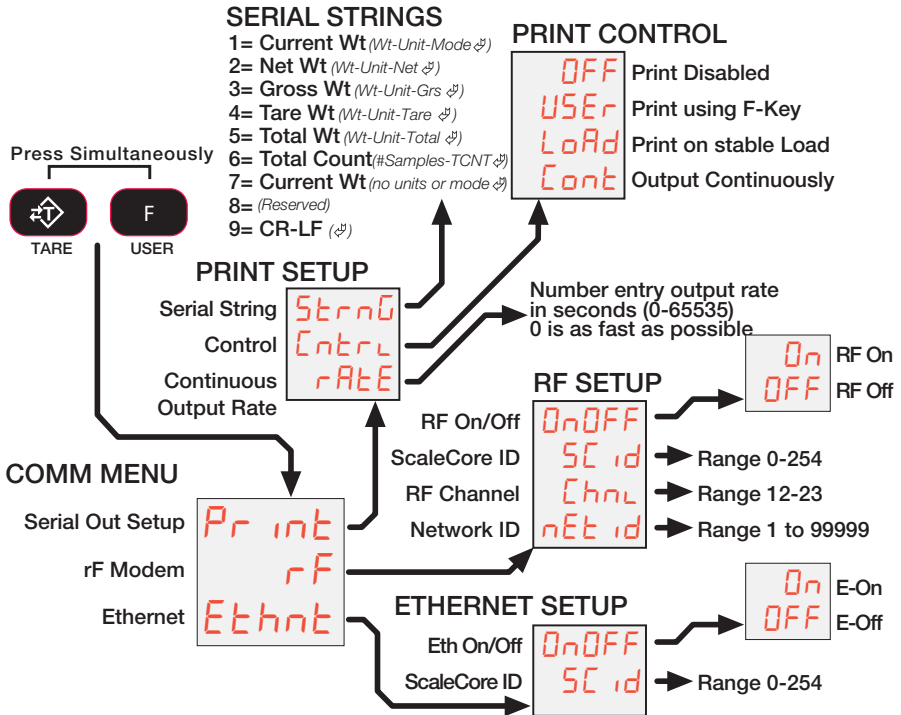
SERIAL STRINGS
1= Current Wt (Wt-Unit-Mode ↵)
2= Net Wt (Wt-Unit-Net ↵)
3= Gross Wt (Wt-Unit-Grs ↵)
4= Tare Wt (Wt-Unit-Tare ↵)
5= Total Wt (Wt-Unit-Total ↵)
6= Total Count (#Samples-TCNT ↵)
7= Current Wt (no units or mode ↵)
8= (Reserved)
9= CR-LF (↵)

PRINT CONTROL
OFF Print Disabled
USEr Print using F-Key
LoAd Print on stable Load
Cont Output Continuously

Press Simultaneously
TARE
F
USER

PRINT SETUP
Serial String StrnG
Control Cntrl
Continuous Output Rate rAtE

Number entry output rate in seconds (0-65535)
0 is as fast as possible

On RF On
OFF RF Off

RF SETUP
RF On/Off OnOFF
ScaleCore ID SC id Range 0-254
RF Channel Chnl Range 12-23
Network ID nEt id Range 1 to 99999

COMM MENU
Serial Out Setup Print
rF Modem rF
Ethernet Ethnt

On E-On
OFF E-Off

ETHERNET SETUP
Eth On/Off OnOFF
ScaleCore ID SC id Range 0-254